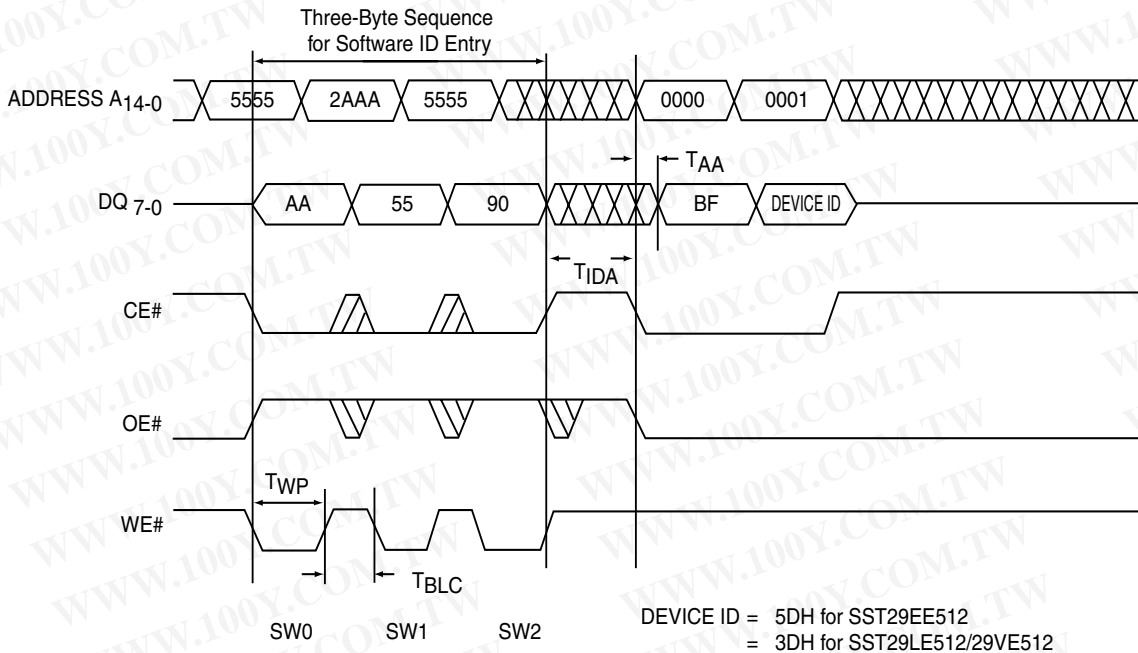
Three-Byte Sequence for Software ID Entry

ADDRESS $A_{14-0}$ 5555 2AAA 5555 0000 0001

$T_{AA}$

DQ $_{7-0}$ AA 55 90 BF DEVICE ID

$T_{IDA}$

CE#

OE#

$T_{WP}$

WE#

$T_{BLC}$

SW0 SW1 SW2

DEVICE ID = 5DH for SST29EE512
= 3DH for SST29LE512/29VE512

WWW.100Y.COM.TW